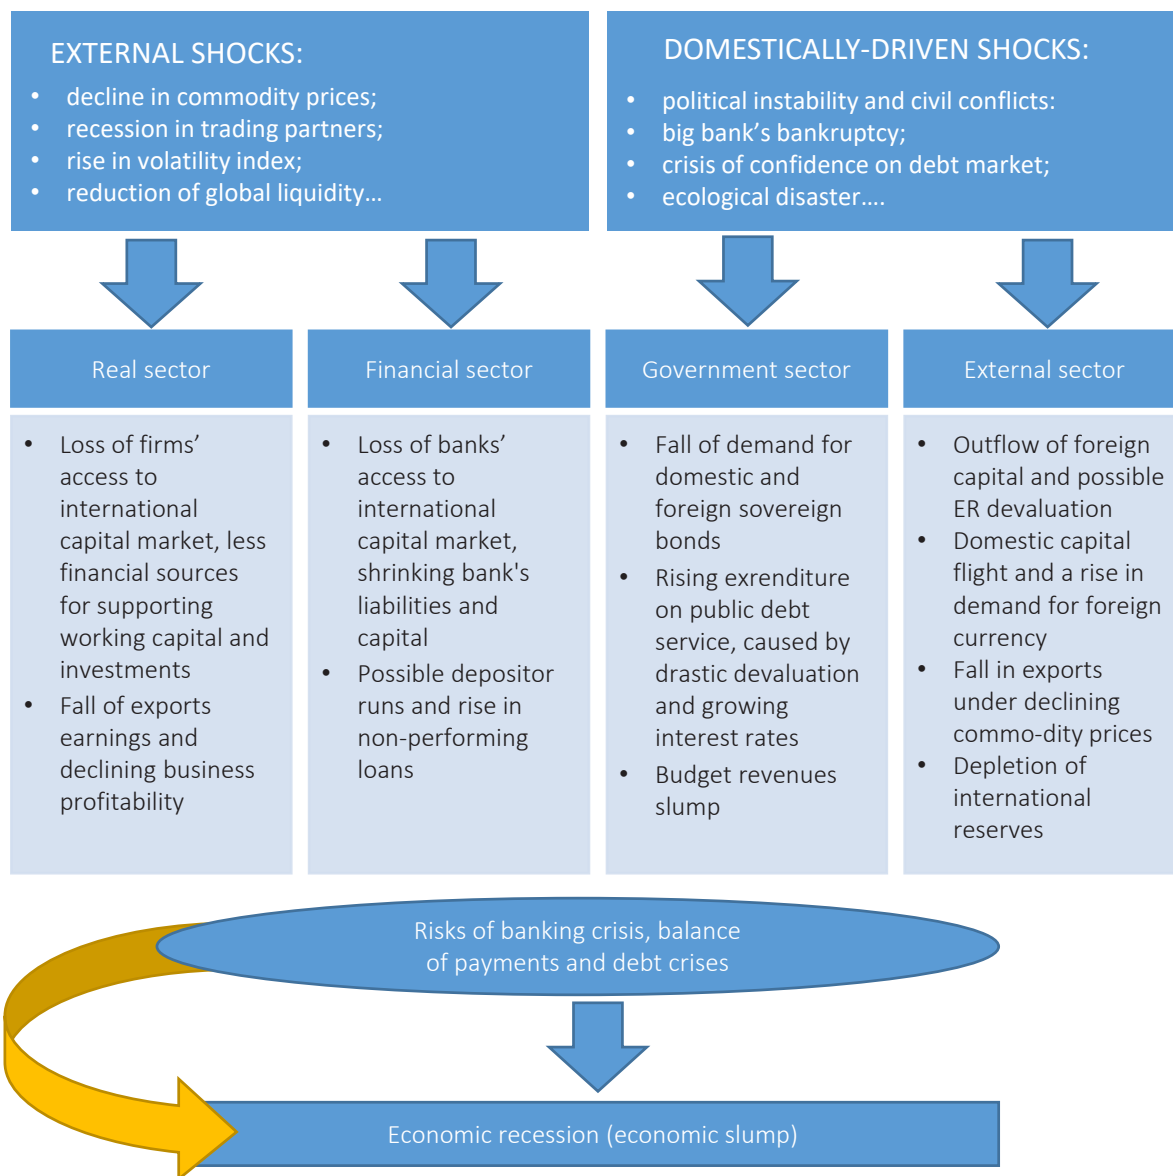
EXTERNAL SHOCKS:

- decline in commodity prices;
- recession in trading partners;
- rise in volatility index;
- reduction of global liquidity…

DOMESTICALLY-DRIVEN SHOCKS:

- political instability and civil conflicts:
- big bank's bankruptcy;
- crisis of confidence on debt market;
- ecological disaster….

Real sector

- Loss of firms' access to international capital market, less financial sources for supporting working capital and investments
- Fall of exports earnings and declining business profitability

Financial sector

- Loss of banks' access to international capital market, shrinking bank's liabilities and capital
- Possible depositor runs and rise in non-performing loans

Government sector

- Fall of demand for domestic and foreign sovereign bonds
- Rising exrenditure on public debt service, caused by drastic devaluation and growing interest rates
- Budget revenues slump

External sector

- Outflow of foreign capital and possible ER devaluation
- Domestic capital flight and a rise in demand for foreign currency
- Fall in exports under declining commo-dity prices
- Depletion of international reserves

Risks of banking crisis, balance of payments and debt crises

Economic recession (economic slump)